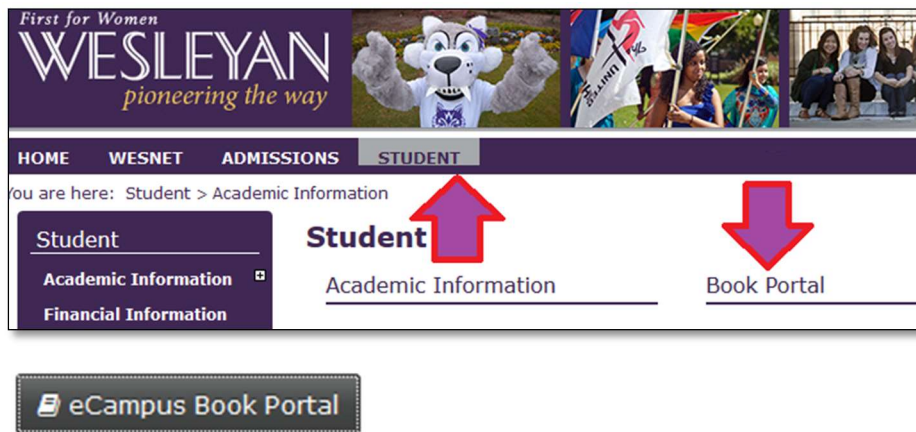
First for Women
WESLEYAN
pioneering the way

HOME WESNET ADMISSIONS STUDENT

ou are here: Student > Academic Information

Student
Academic Information
Financial Information

Student
Academic Information
Book Portal

eCampus Book Portal